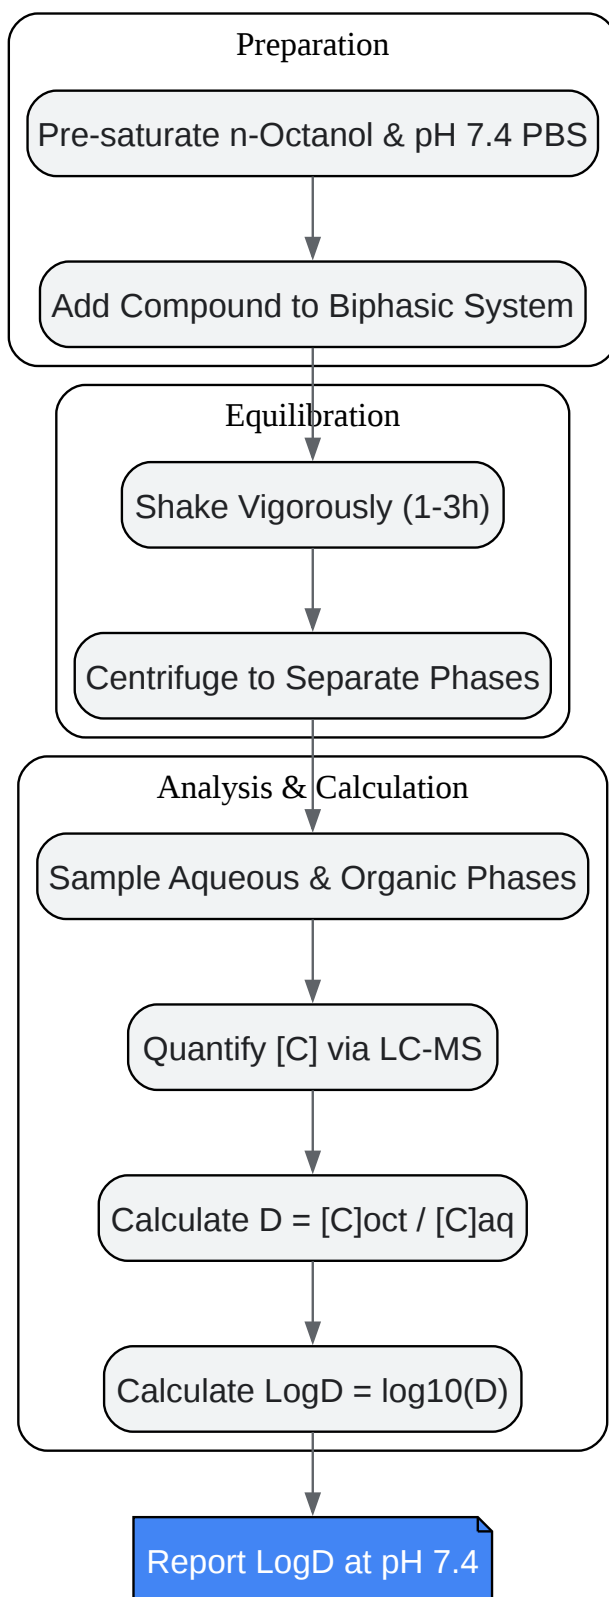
Preparation

Pre-saturate n-Octanol & pH 7.4 PBS

Add Compound to Biphasic System

Equilibration

Shake Vigorously (1-3h)

Centrifuge to Separate Phases

Analysis & Calculation

Sample Aqueous & Organic Phases

Quantify [C] via LC-MS

Calculate D = [C]oct / [C]aq

Calculate LogD = log10(D)

Report LogD at pH 7.4